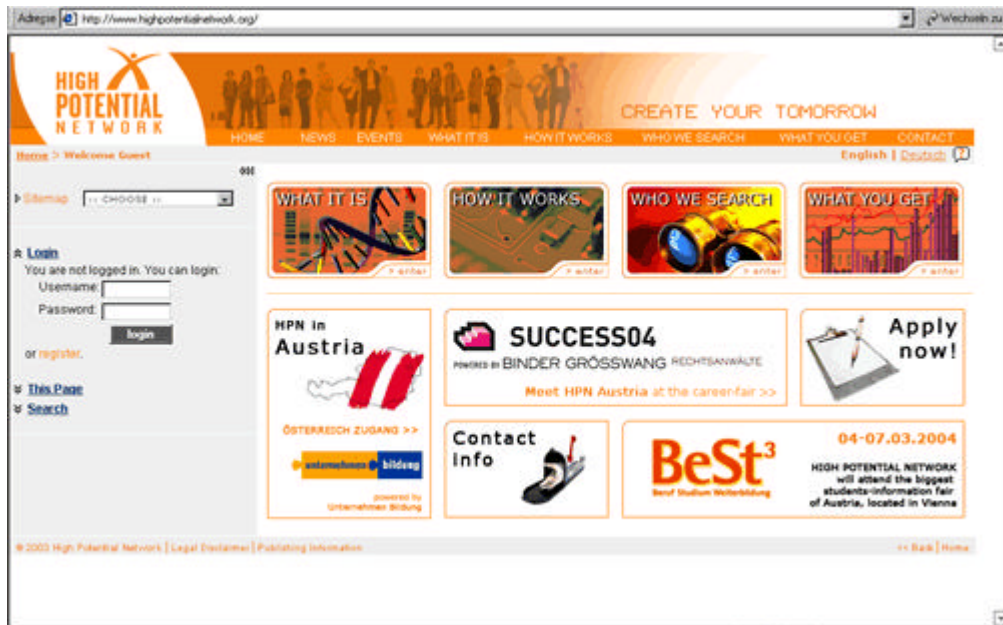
Adresse http://www.highpotentialnetwork.org/ Wechseln zu

HIGH POTENTIAL NETWORK

CREATE YOUR TOMORROW

HOME NEWS EVENTS WHAT IT IS HOW IT WORKS WHO WE SEARCH WHAT YOU GET CONTACT

Home > Welcome Guest

English | Deutsch

Sitemap -- CHOOSE --

Login
You are not logged in. You can login:
Username:
Password:
login
or register.

This Page
Search

WHAT IT IS > enter
HOW IT WORKS > enter
WHO WE SEARCH > enter
WHAT YOU GET > enter

HPN in Austria

ÖSTERREICH ZUGANG >>

unternehmen bildung

powered by Unternehmen Bildung

SUCCESS04

POWERED BY BINDER GRÖSSWANG RECHTSANWÄLTE

Meet HPN Austria at the career-fair >>

Apply now!

Contact Info

BeSt³

Beruf Studium Weiterbildung

04-07.03.2004

HIGH POTENTIAL NETWORK will attend the biggest students-information fair of Austria, located in Vienna

© 2003 High Potential Network | Legal Disclaimer | Publishing Information

<< Back | Home